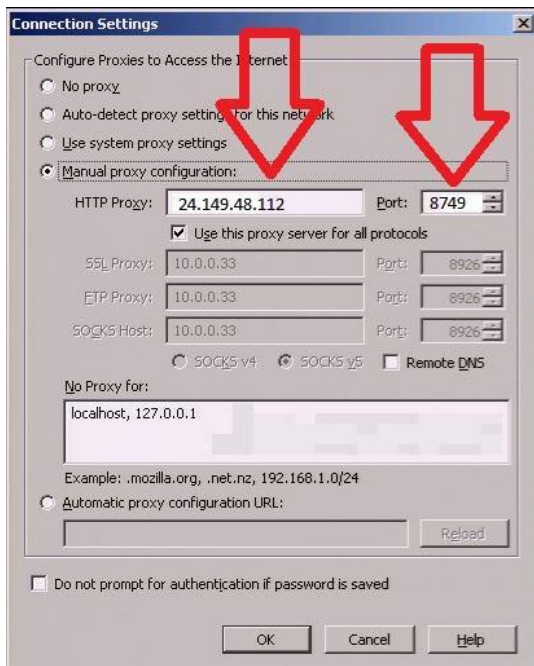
Connection Settings

Configure Proxies to Access the I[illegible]ternet

No proxy

Auto-detect proxy setting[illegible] for this net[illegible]ork

Use system proxy settings

Manual proxy configuration:

HTTP Proxy: 24.149.48.112 Port: 8749

Use this proxy server for all protocols

SSL Proxy: 10.0.0.33 Port: 8926

FTP Proxy: 10.0.0.33 Port: 8926

SOCKS Host: 10.0.0.33 Port: 8926

SOCKS v4 SOCKS v5 Remote DNS

No Proxy for:

localhost, 127.0.0.1

Example: .mozilla.org, .net.nz, 192.168.1.0/24

Automatic proxy configuration URL:

Reload

Do not prompt for authentication if password is saved

OK Cancel Help